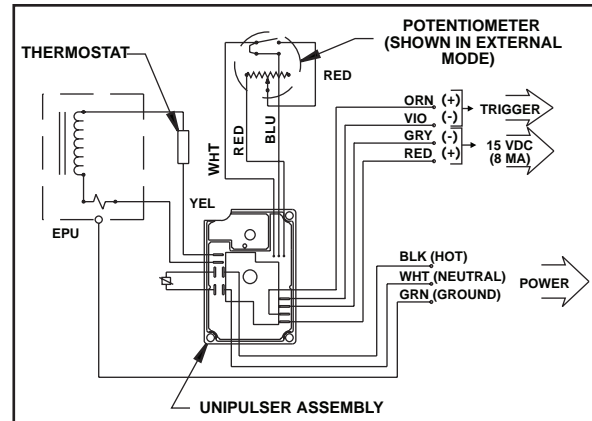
POTENTIOMETER (SHOWN IN EXTERNAL MODE)

THERMOSTAT

RED

WHT

RED

BLU

ORN (+)

VIO (-)

TRIGGER

GRY (-)

RED (+)

15 VDC (8 MA)

YEL

EPU

BLK (HOT)

WHT (NEUTRAL)

GRN (GROUND)

POWER

UNIPULSER ASSEMBLY